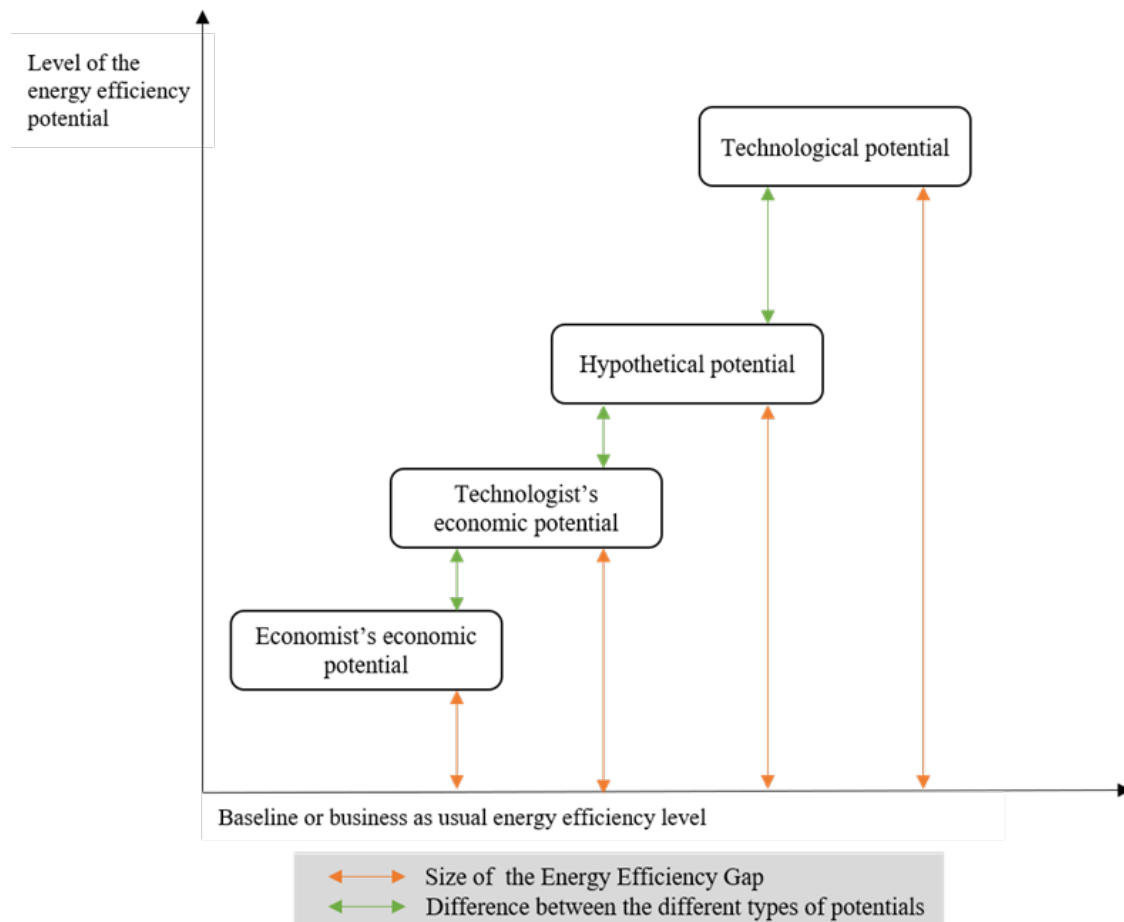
Level of the energy efficiency potential

Technological potential

Hypothetical potential

Technologist's economic potential

Economist's economic potential

Baseline or business as usual energy efficiency level

Size of the Energy Efficiency Gap
Difference between the different types of potentials